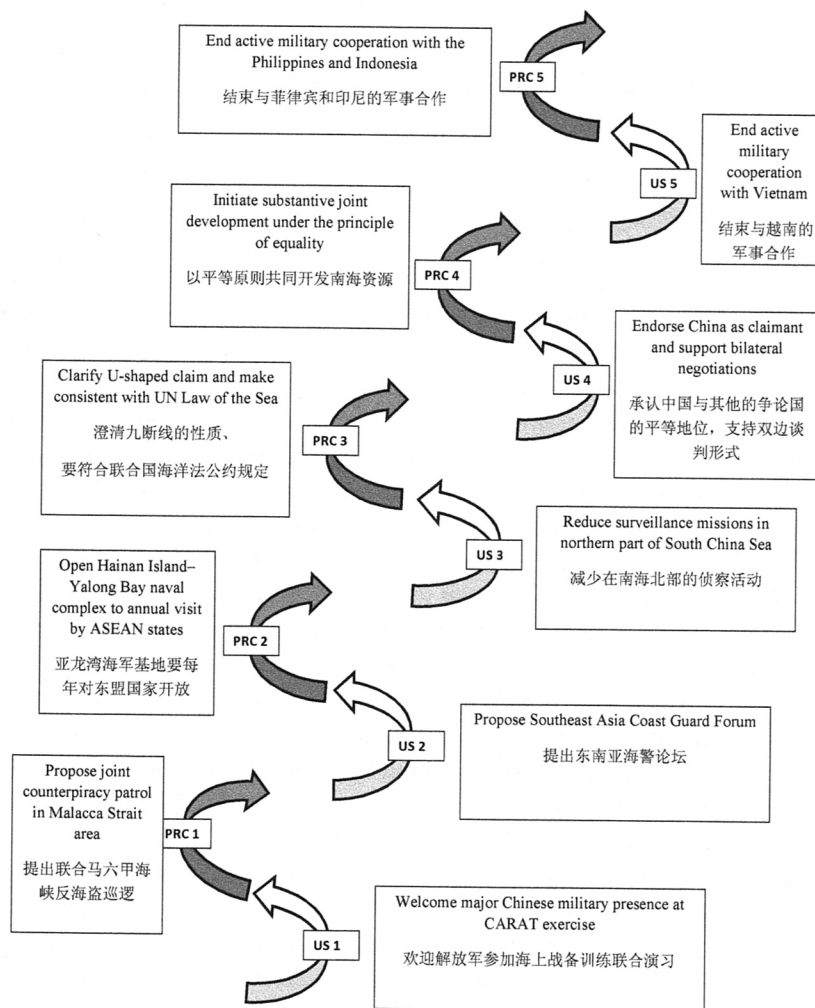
End active military cooperation with the Philippines and Indonesia

结束与菲律宾和印尼的军事合作

PRC 5

End active military cooperation with Vietnam

结束与越南的军事合作

US 5

Initiate substantive joint development under the principle of equality

以平等原则共同开发南海资源

PRC 4

Endorse China as claimant and support bilateral negotiations

承认中国与其他的争论国的平等地位，支持双边谈判形式

US 4

Clarify U-shaped claim and make consistent with UN Law of the Sea

澄清九断线的性质、

要符合联合国海洋法公约规定

PRC 3

Reduce surveillance missions in northern part of South China Sea

减少在南海北部的侦察活动

US 3

Open Hainan Island–Yalong Bay naval complex to annual visit by ASEAN states

亚龙湾海军基地要每年对东盟国家开放

PRC 2

Propose Southeast Asia Coast Guard Forum

提出东南亚海警论坛

US 2

Propose joint counterpiracy patrol in Malacca Strait area

提出联合马六甲海峡反海盗巡逻

PRC 1

Welcome major Chinese military presence at CARAT exercise

欢迎解放军参加海上战备训练联合演习

US 1